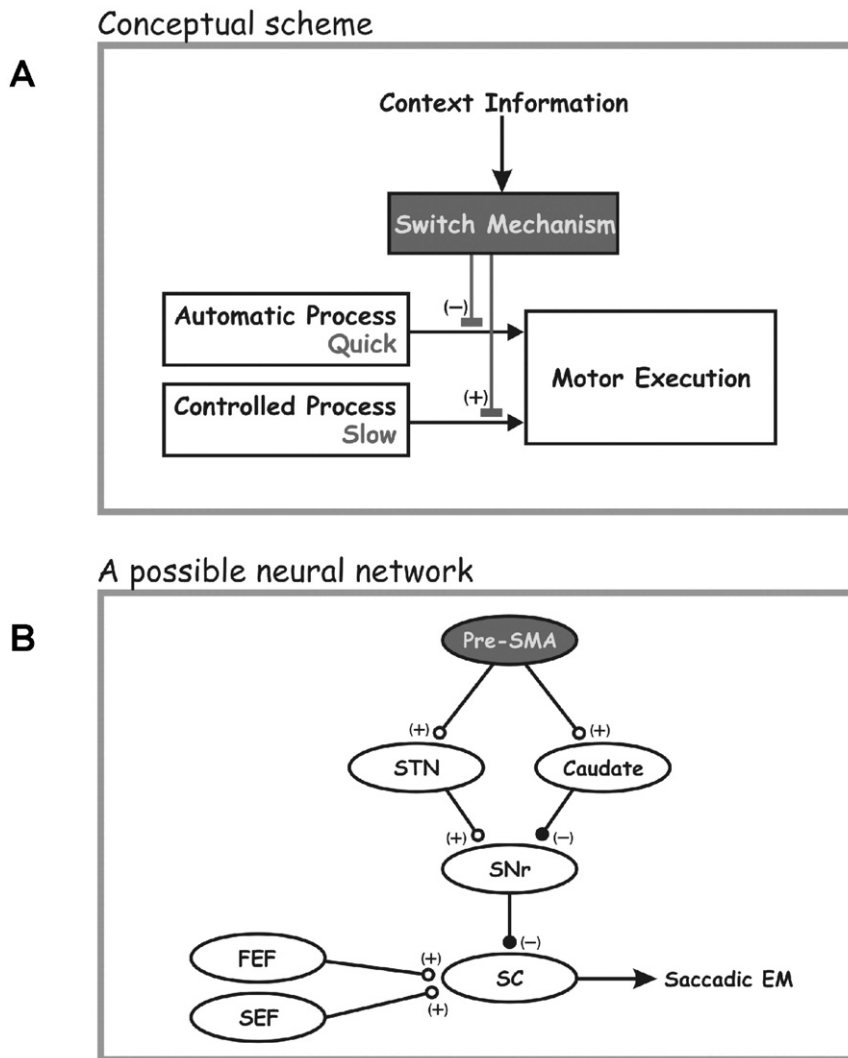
Conceptual scheme

A

Context Information

Switch Mechanism

(−)

Automatic Process
Quick

Motor Execution

(+)

Controlled Process
Slow

A possible neural network

B

Pre-SMA

(+)

(+)

STN

Caudate

(+)

(−)

SNr

(−)

FEF

(+)

SC

Saccadic EM

SEF

(+)